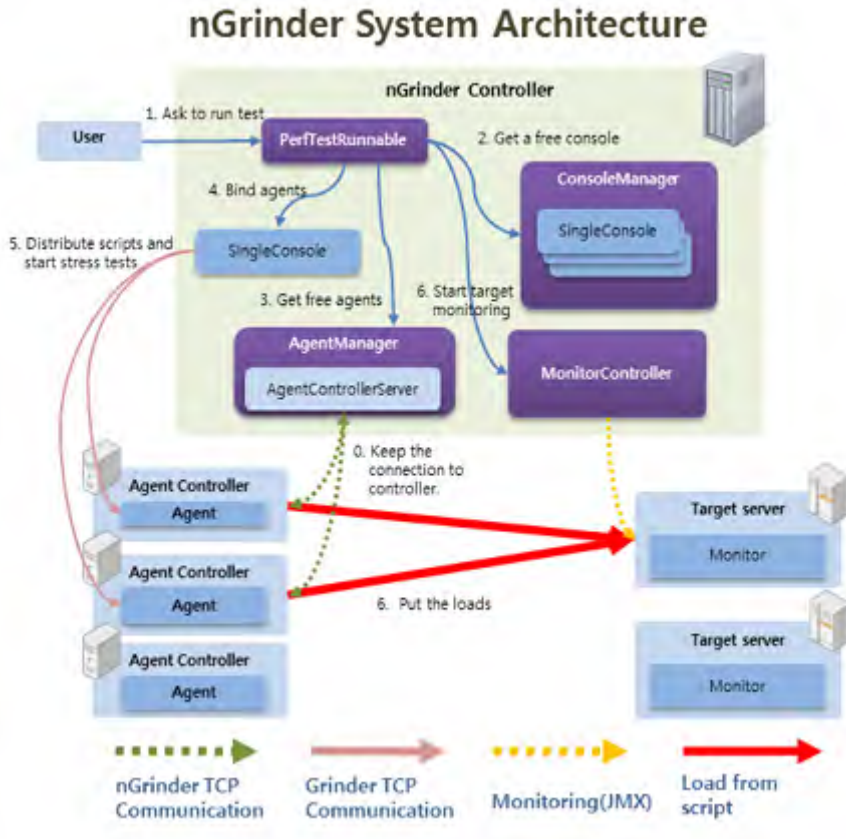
nGrinder System Architecture

nGrinder Controller

1. Ask to run test

User

PerfTestRunnable

2. Get a free console

ConsoleManager

SingleConsole

4. Bind agents

5. Distribute scripts and start stress tests

SingleConsole

3. Get free agents

6. Start target monitoring

AgentManager

AgentControllerServer

MonitorController

0. Keep the connection to controller.

Agent Controller

Agent

Target server

Monitor

Agent Controller

Agent

6. Put the loads

Agent Controller

Agent

Target server

Monitor

nGrinder TCP Communication

Grinder TCP Communication

Monitoring(JMX)

Load from script